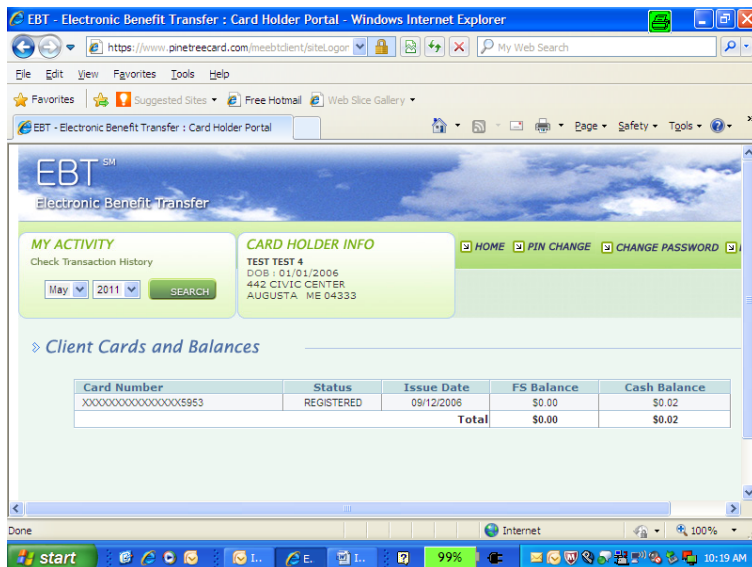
EBT - Electronic Benefit Transfer : Card Holder Portal - Windows Internet Explorer

https://www.pinetreecard.com/meebtclient/siteLogon

My Web Search

File Edit View Favorites Tools Help

Favorites Suggested Sites ▾ Free Hotmail Web Slice Gallery ▾

EBT - Electronic Benefit Transfer : Card Holder Portal

Page ▾ Safety ▾ Tools ▾

EBT SM
Electronic Benefit Transfer

MY ACTIVITY
Check Transaction History
May 2011 SEARCH

CARD HOLDER INFO
TEST TEST 4
DOB : 01/01/2006
442 CIVIC CENTER
AUGUSTA ME 04333

HOME PIN CHANGE CHANGE PASSWORD

Client Cards and Balances

| Card Number | Status | Issue Date | FS Balance | Cash Balance |
|---|---|---|---|---|
| XXXXXXXXXXXXXXX5953 | REGISTERED | 09/12/2006 | $0.00 | $0.02 |
| | | Total | $0.00 | $0.02 |

Done

Internet

100%

start

I.. E. I.. 99%

10:19 AM